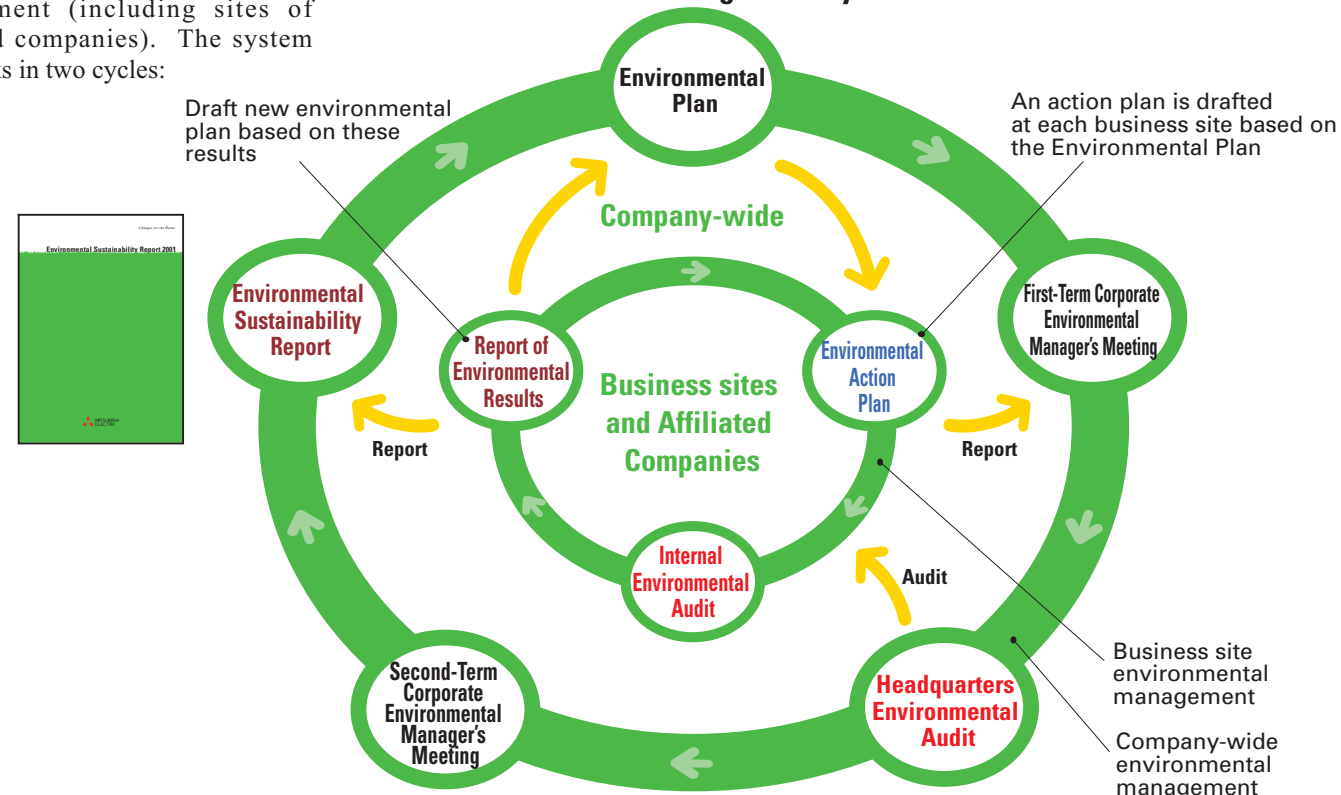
ment (including sites of
d companies). The system
s in two cycles:

Changes for the Better
Environmental Sustainability Report 2001
MITSUBISHI ELECTRIC

Environmental Plan

Draft new environmental plan based on these results

An action plan is drafted at each business site based on the Environmental Plan

Company-wide

Environmental Sustainability Report

Report of Environmental Results

Business sites and Affiliated Companies

Environmental Action Plan

First-Term Corporate Environmental Manager's Meeting

Report

Report

Internal Environmental Audit

Audit

Business site environmental management

Second-Term Corporate Environmental Manager's Meeting

Headquarters Environmental Audit

Company-wide environmental management